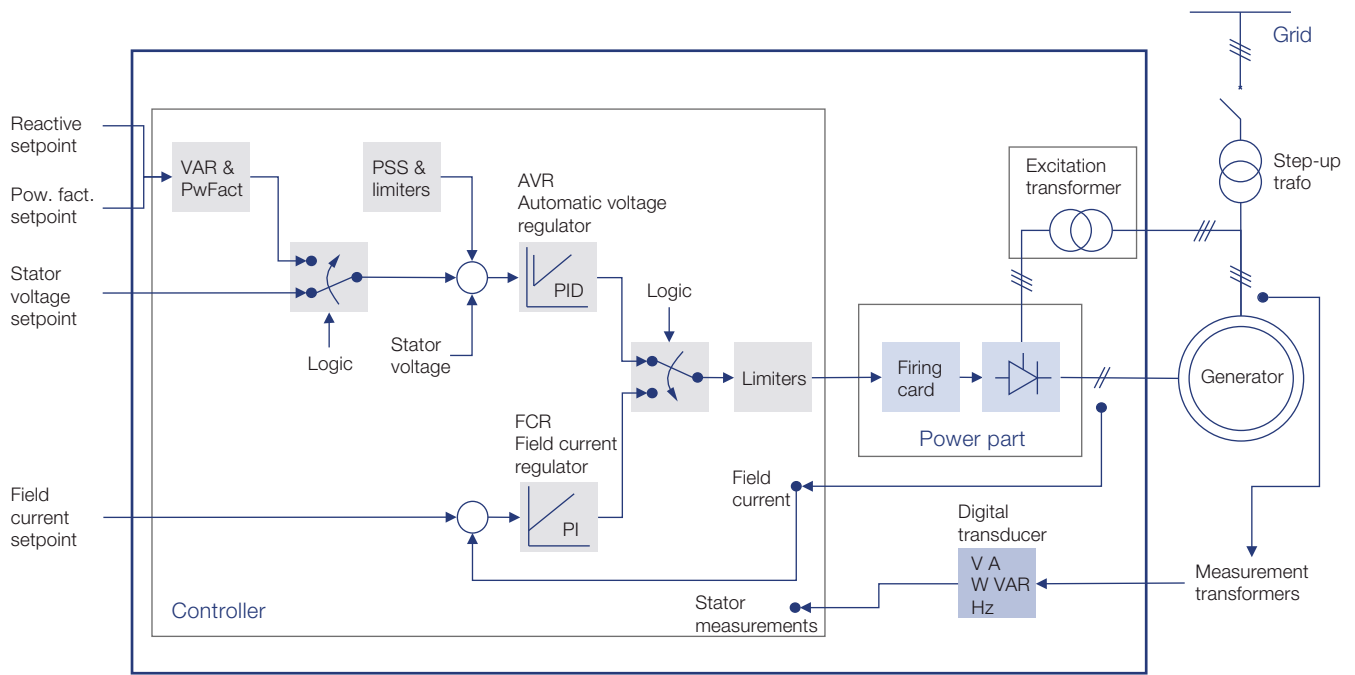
Grid

Reactive setpoint

Pow. fact. setpoint

Stator voltage setpoint

Field current setpoint

VAR & PwFact

PSS & limiters

AVR Automatic voltage regulator

PID

Logic

Logic

Stator voltage

Limiters

FCR Field current regulator

PI

Field current

Controller

Stator measurements

Excitation transformer

Step-up trafo

Firing card

Power part

Generator

Digital transducer

V A
W VAR
Hz

Measurement transformers